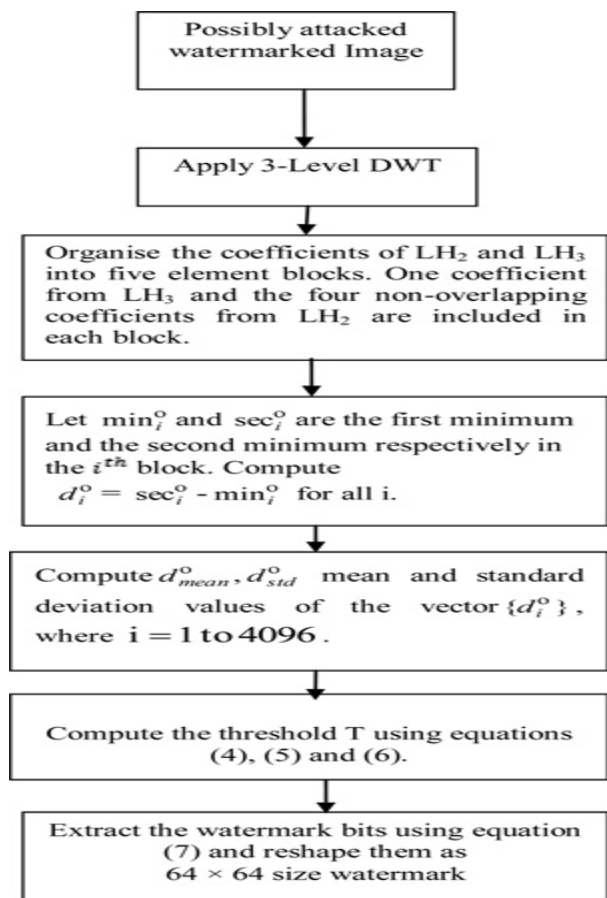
Possibly attacked watermarked Image

Apply 3-Level DWT

Organise the coefficients of $LH_2$ and $LH_3$ into five element blocks. One coefficient from $LH_3$ and the four non-overlapping coefficients from $LH_2$ are included in each block.

Let $\min_i^o$ and $\sec_i^o$ are the first minimum and the second minimum respectively in the $i^{th}$ block. Compute $d_i^o = \sec_i^o - \min_i^o$ for all i.

Compute $d_{mean}^o, d_{std}^o$ mean and standard deviation values of the vector $\{d_i^o\}$, where $i = 1$ to $4096$.

Compute the threshold T using equations (4), (5) and (6).

Extract the watermark bits using equation (7) and reshape them as $64 \times 64$ size watermark